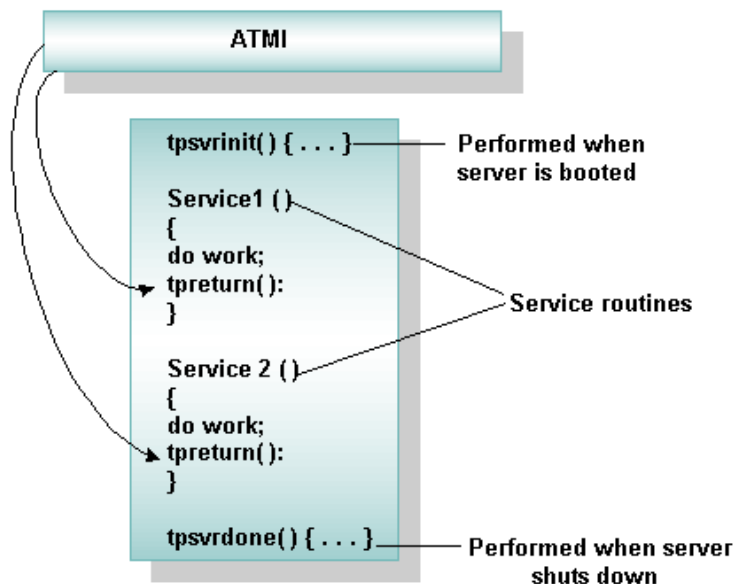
ATMI

tpsvrinit( ) { . . . }

Performed when server is booted

Service1 ( )
{
do work;
tpreturn( ):
}

Service routines

Service 2 ( )
{
do work;
tpreturn( ):
}

tpsvrdone( ) { . . . }

Performed when server shuts down